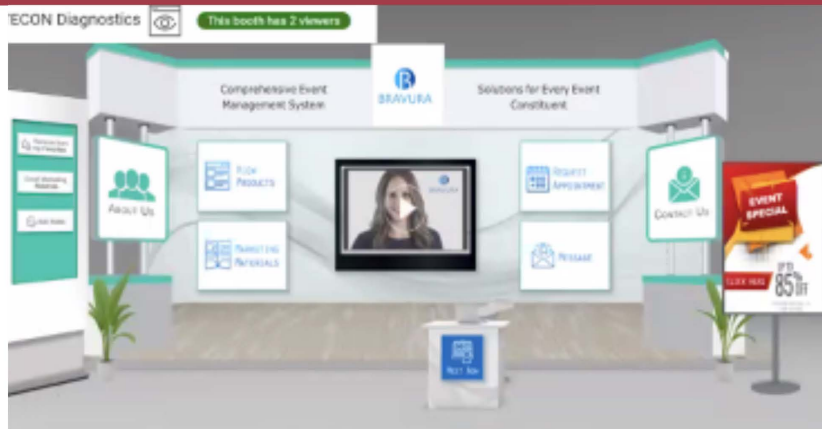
ECON Diagnostics

This booth has 2 viewers

Comprehensive Event Management System

BRAVURA

Solutions for Every Event Constituent

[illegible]

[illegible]

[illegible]

About Us

Tech Products

Marketing Materials

BRAVURA

Request Appointment

Message

Contact Us

EVENT SPECIAL

UP TO 85% OFF

CLICK HERE

Meet Now